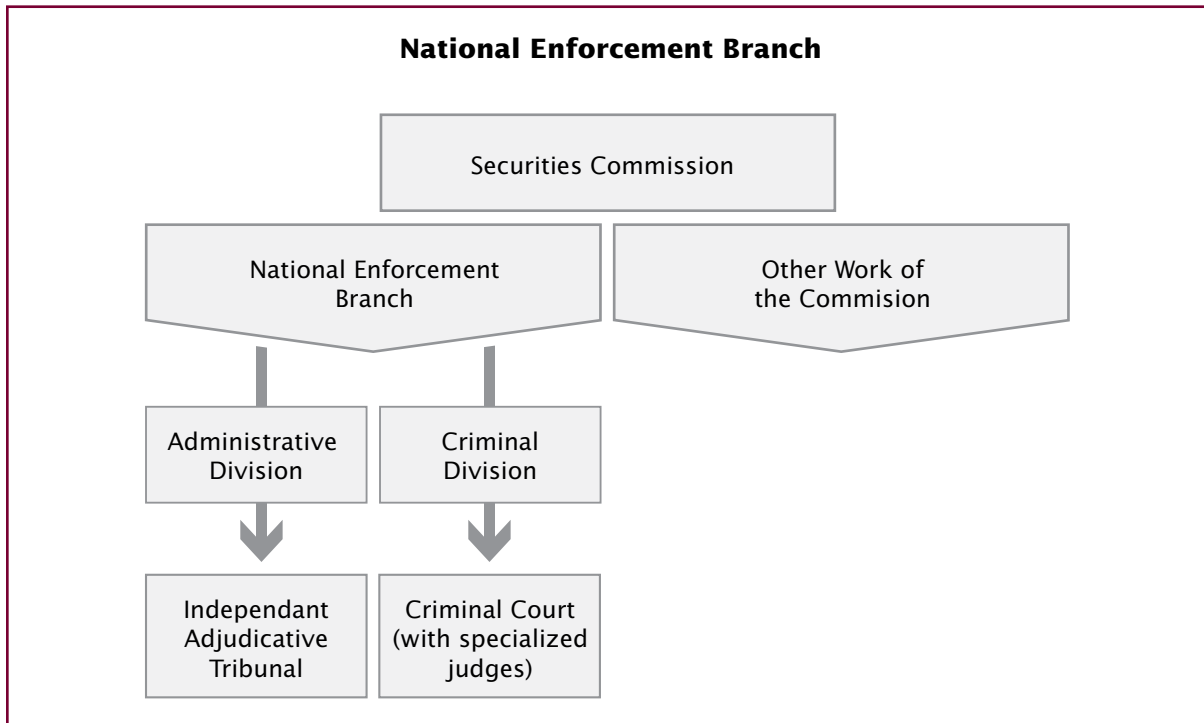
National Enforcement Branch

Securities Commission

National Enforcement Branch

Other Work of the Commision

Administrative Division

Criminal Division

Independant Adjudicative Tribunal

Criminal Court (with specialized judges)